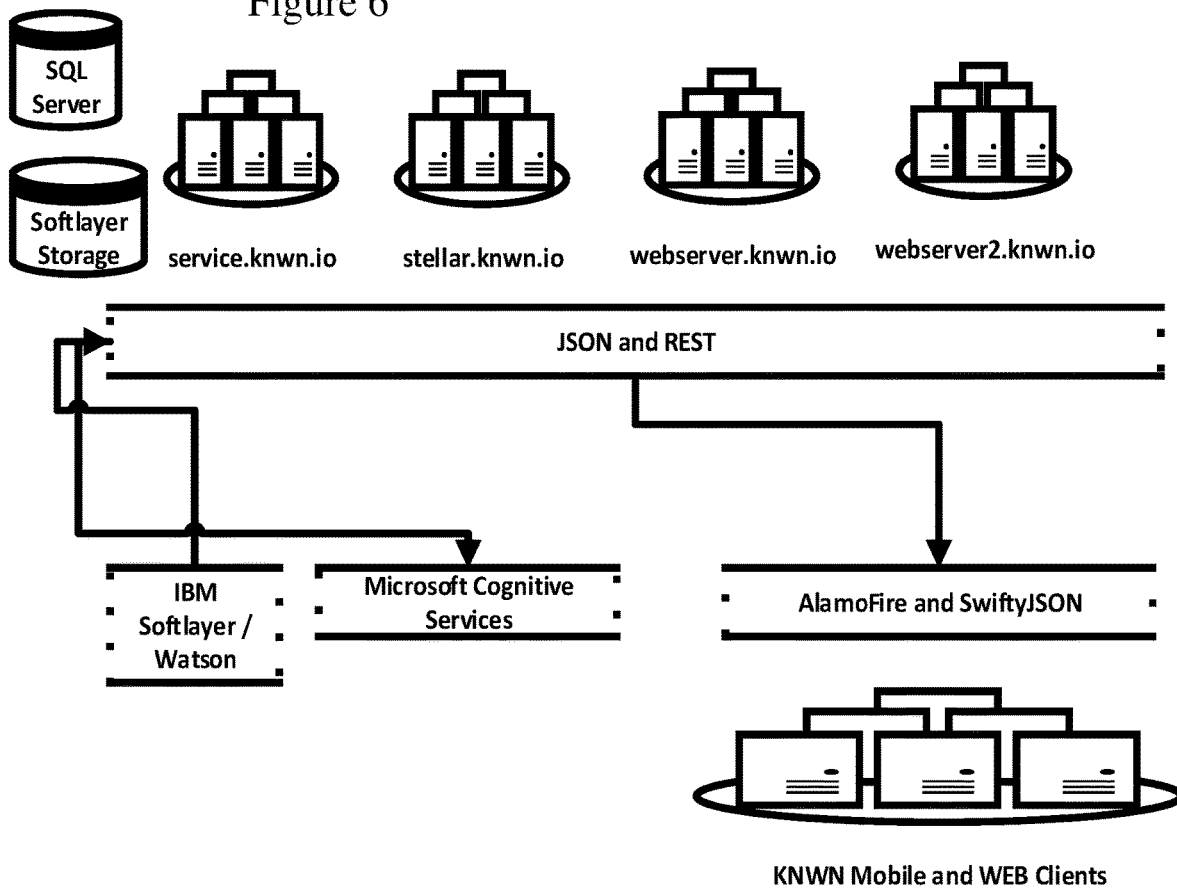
Figure 6

SQL Server

Softlayer Storage

service.knwn.io

stellar.knwn.io

webserver.knwn.io

webserver2.knwn.io

JSON and REST

IBM Softlayer / Watson

Microsoft Cognitive Services

AlamoFire and SwiftyJSON

KNWN Mobile and WEB Clients